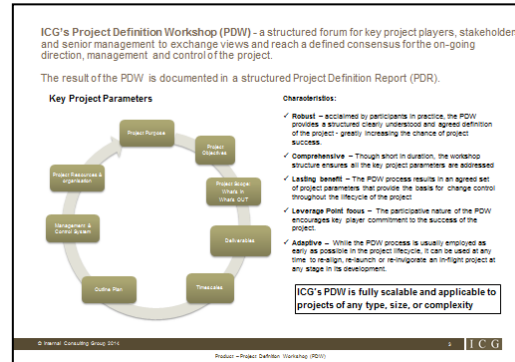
ICG's Project Definition Workshop (PDW) - a structured forum for key project players, stakeholder and senior management to exchange views and reach a defined consensus for the on-going direction, management and control of the project.

The result of the PDW is documented in a structured Project Definition Report (PDR).

Key Project Parameters

Project Purpose

Project Objectives

Project Scope: What's IN What's OUT

Deliverables

Timescales

Outline Plan

Management & Control System

Project Resources & organisation

Characteristics:

✓ Robust – acclaimed by participants in practice, the PDW provides a structured clearly understood and agreed definition of the project - greatly increasing the chance of project success.

✓ Comprehensive – Though short in duration, the workshop structure ensures all the key project parameters are addressed

✓ Lasting benefit – The PDW process results in an agreed set of project parameters that provide the basis for change control throughout the lifecycle of the project

✓ Leverage Point focus – The participative nature of the PDW encourages key player commitment to the success of the project.

✓ Adaptive – While the PDW process is usually employed as early as possible in the project lifecycle, it can be used at any time to re-align, re-launch or re-invigorate an in-flight project at any stage in its development.

ICG's PDW is fully scalable and applicable to projects of any type, size, or complexity

© Internal Consulting Group 2014

3

ICG

Product – Project Definition Workshop (PDW)